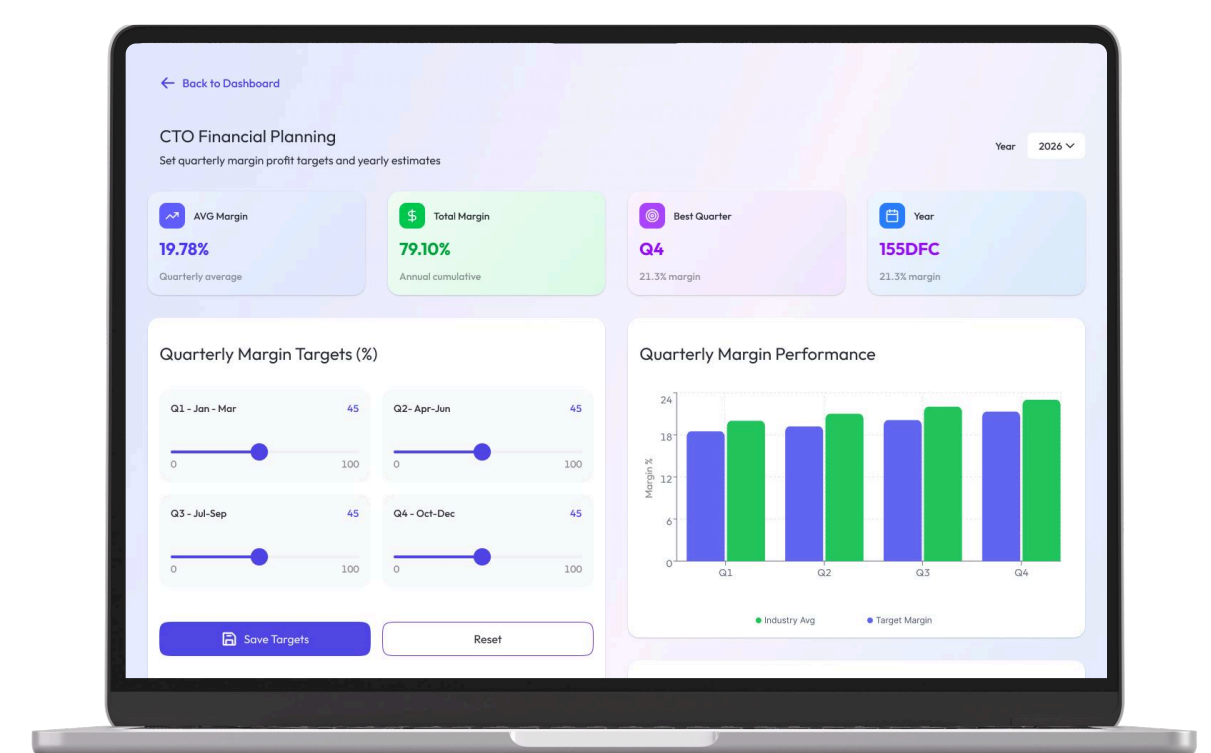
← Back to Dashboard

CTO Financial Planning
Set quarterly margin profit targets and yearly estimates

Year 2026

AVG Margin
19.78%
Quarterly average

Total Margin
79.10%
Annual cumulative

Best Quarter
Q4
21.3% margin

Year
155DFC
21.3% margin

Quarterly Margin Targets (%)

Q1 - Jan - Mar 45
0 100

Q2- Apr-Jun 45
0 100

Q3 - Jul-Sep 45
0 100

Q4 - Oct-Dec 45
0 100

Save Targets
Reset

Quarterly Margin Performance

24
18
12
6
0
Margin %
Q1
Q2
Q3
Q4

Industry Avg
Target Margin